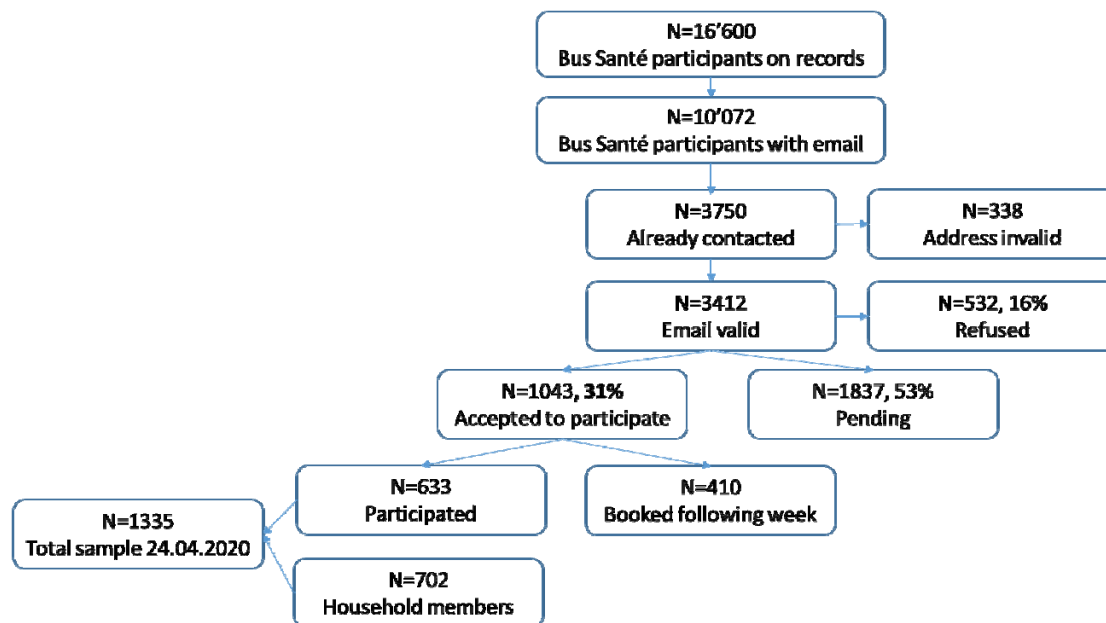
N=16’600
Bus Santé participants on records

N=10’072
Bus Santé participants with email

N=3750
Already contacted

N=338
Address invalid

N=3412
Email valid

N=532, 16%
Refused

N=1043, 31%
Accepted to participate

N=1837, 53%
Pending

N=633
Participated

N=410
Booked following week

N=1335
Total sample 24.04.2020

N=702
Household members